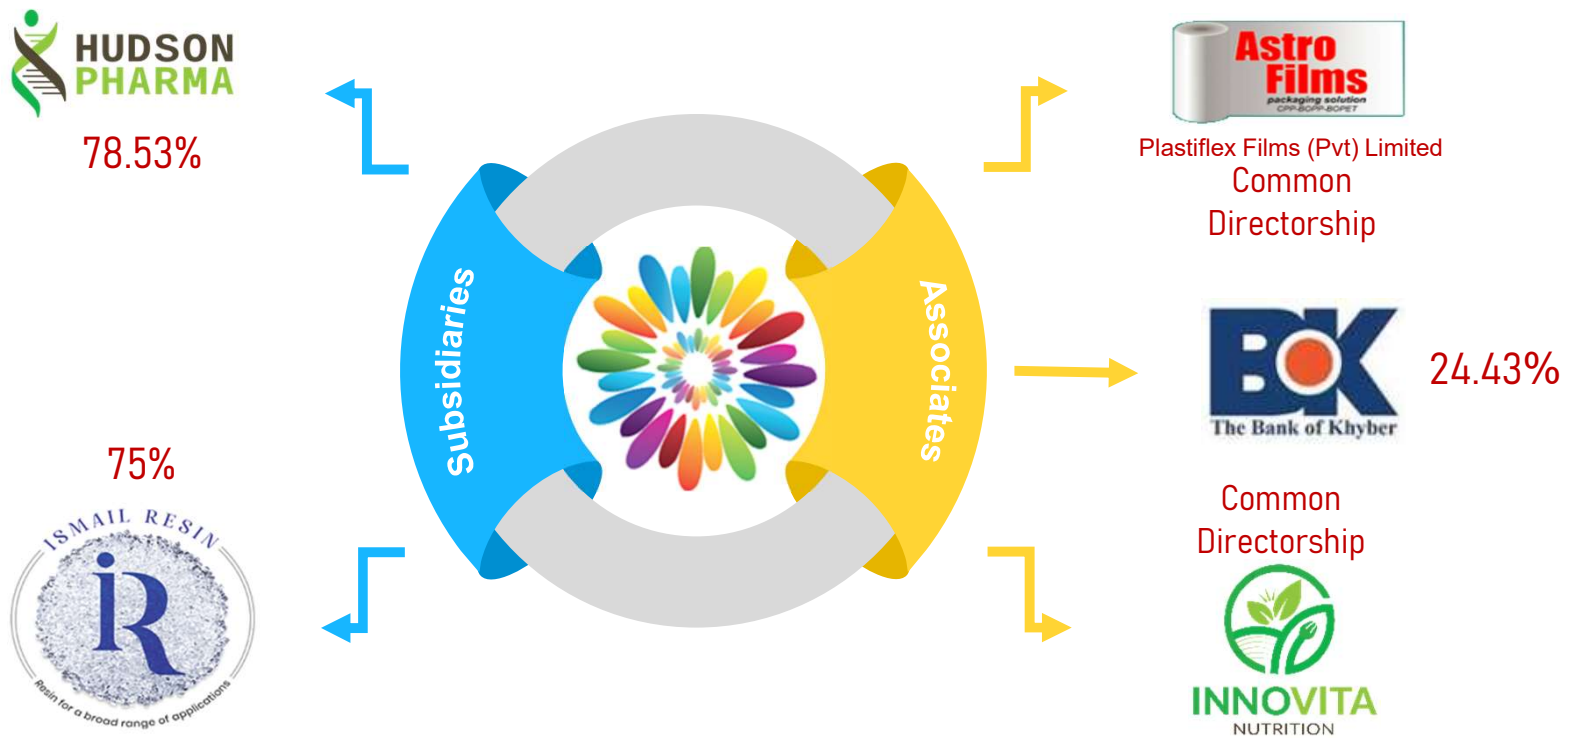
HUDSON PHARMA

78.53%

Astro Films
packaging solution
CPP-BOPP-BOPET

Plastiflex Films (Pvt) Limited
Common Directorship

Subsidiaries

Associates

BK
The Bank of Khyber

24.43%

75%

ISMAIL RESIN
iR
Resin for a broad range of applications

Common Directorship

INNOVITA
NUTRITION